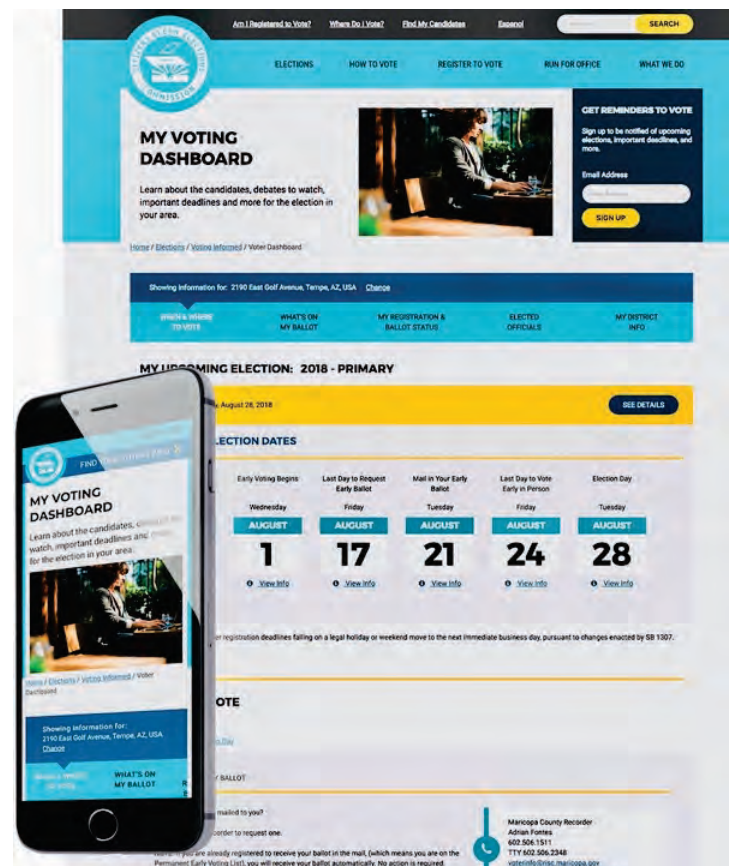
Am I Registered to Vote? Where Do I Vote? Find My Candidates Espanol SEARCH

CITIZENS CLEAN ELECTIONS COMMISSION

ELECTIONS HOW TO VOTE REGISTER TO VOTE RUN FOR OFFICE WHAT WE DO

MY VOTING DASHBOARD

Learn about the candidates, debates to watch, important deadlines and more for the election in your area.

GET REMINDERS TO VOTE

Sign up to be notified of upcoming elections, important deadlines, and more.

Email Address

SIGN UP

Home / Elections / Voting Informed / Voter Dashboard

Showing information for: 2190 East Golf Avenue, Tempe, AZ, USA Change

WHEN & WHERE TO VOTE | WHAT'S ON MY BALLOT | MY REGISTRATION & BALLOT STATUS | ELECTED OFFICIALS | MY DISTRICT INFO

MY UPCOMING ELECTION: 2018 - PRIMARY

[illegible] August 28, 2018 SEE DETAILS

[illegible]LECTION DATES

| Early Voting Begins | Last Day to Request Early Ballot | Mail in Your Early Ballot | Last Day to Vote Early in Person | Election Day |
|---|---|---|---|---|
| Wednesday | Friday | Tuesday | Friday | Tuesday |
| AUGUST | AUGUST | AUGUST | AUGUST | AUGUST |
| 1 | 17 | 21 | 24 | 28 |
| View Info | View Info | View Info | View Info | View Info |

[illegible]er registration deadlines falling on a legal holiday or weekend move to the next immediate business day, pursuant to changes enacted by SB 1307.

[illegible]OTE

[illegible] BALLOT

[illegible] mailed to you?

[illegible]corder to request one.

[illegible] you are already registered to receive your ballot in the mail, (which means you are on the Permanent Early Voting List), you will receive your ballot automatically. No action is required.

Maricopa County Recorder
Adrian Fontes
602.506.1511
TTY 602.506.2348
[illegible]

FIND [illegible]

MY VOTING DASHBOARD

Learn about the candidates, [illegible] watch, important deadlines and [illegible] for the election in your area.

Home / Elections / Voting Informed / Voter Dashboard

Showing information for:
2190 East Golf Avenue, Tempe, AZ, USA
Change

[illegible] WHAT'S ON MY BALLOT